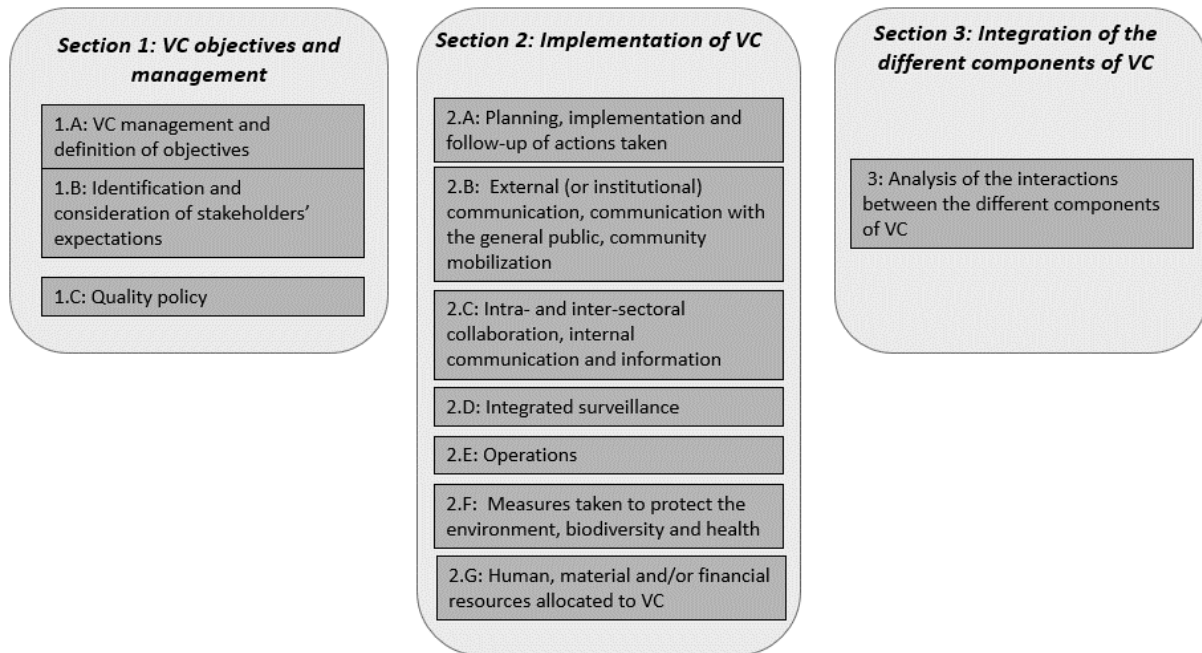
Section 1: VC objectives and management

1.A: VC management and definition of objectives

1.B: Identification and consideration of stakeholders' expectations

1.C: Quality policy

Section 2: Implementation of VC

2.A: Planning, implementation and follow-up of actions taken

2.B: External (or institutional) communication, communication with the general public, community mobilization

2.C: Intra- and inter-sectoral collaboration, internal communication and information

2.D: Integrated surveillance

2.E: Operations

2.F: Measures taken to protect the environment, biodiversity and health

2.G: Human, material and/or financial resources allocated to VC

Section 3: Integration of the different components of VC

3: Analysis of the interactions between the different components of VC